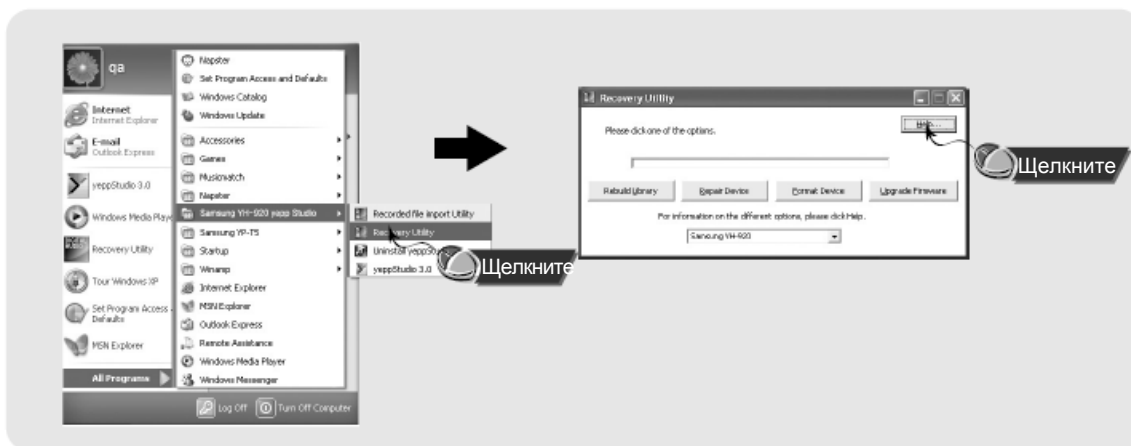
qa

Internet
Internet Explorer

E-mail
Outlook Express

yeppStudio 3.0

Windows Media Player

Recovery Utility

Tour Windows XP

Set Program Access and Defaults

MSN Explorer

All Programs

Napster
Set Program Access and Defaults
Windows Catalog
Windows Update
Accessories
Games
Musicmatch
Napster
Samsung YH-920 yepp Studio
Samsung YP-T5
Startup
Winamp
Internet Explorer
MSN Explorer
Outlook Express
Remote Assistance
Windows Media Player
Windows Messenger

Recorded file import Utility
Recovery Utility
Uninstall yeppStudio
yeppStudio 3.0

Щелкните

Log Off
Turn Off Computer

Recovery Utility

Please click one of the options.

Help...

Щелкните

Rebuild Library
Repair Device
Format Device
Upgrade Firmware

For information on the different options, please click Help.

Samsung YH-920